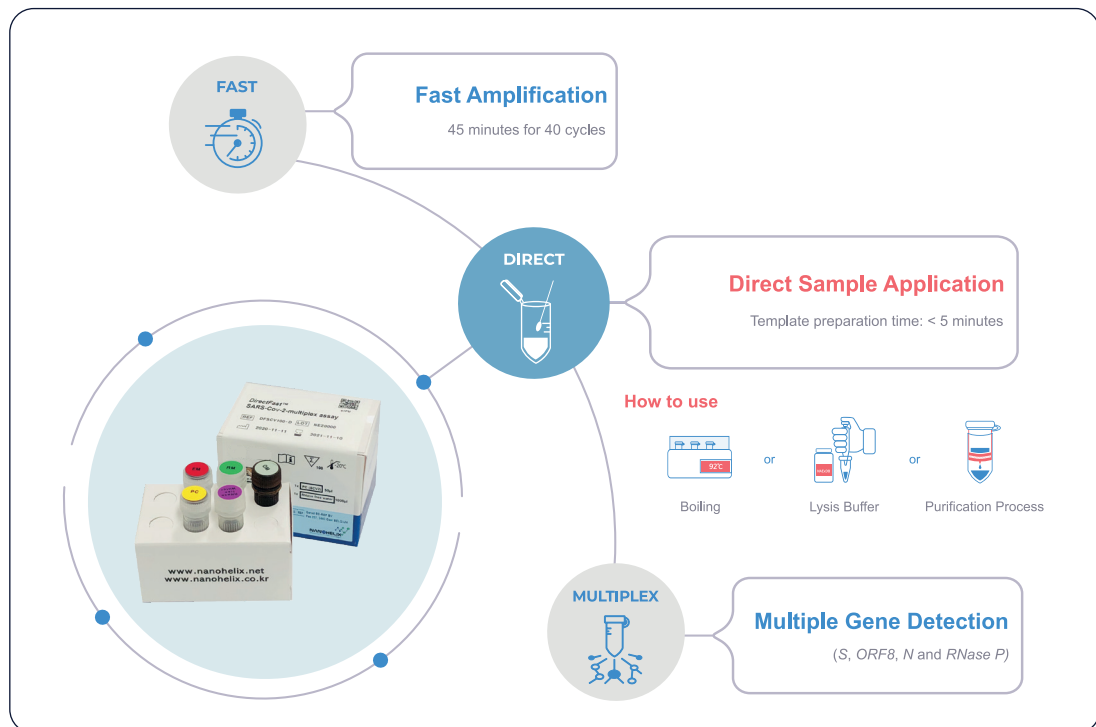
FAST

Fast Amplification

45 minutes for 40 cycles

DIRECT

Direct Sample Application

Template preparation time: < 5 minutes

How to use

92℃

Boiling

or

Lysis Buffer

or

Purification Process

DirectFast™ SARS-Cov-2-multiplex assay

www.nanohelix.net
www.nanohelix.co.kr

MULTIPLEX

Multiple Gene Detection

(S, ORF8, N and RNase P)